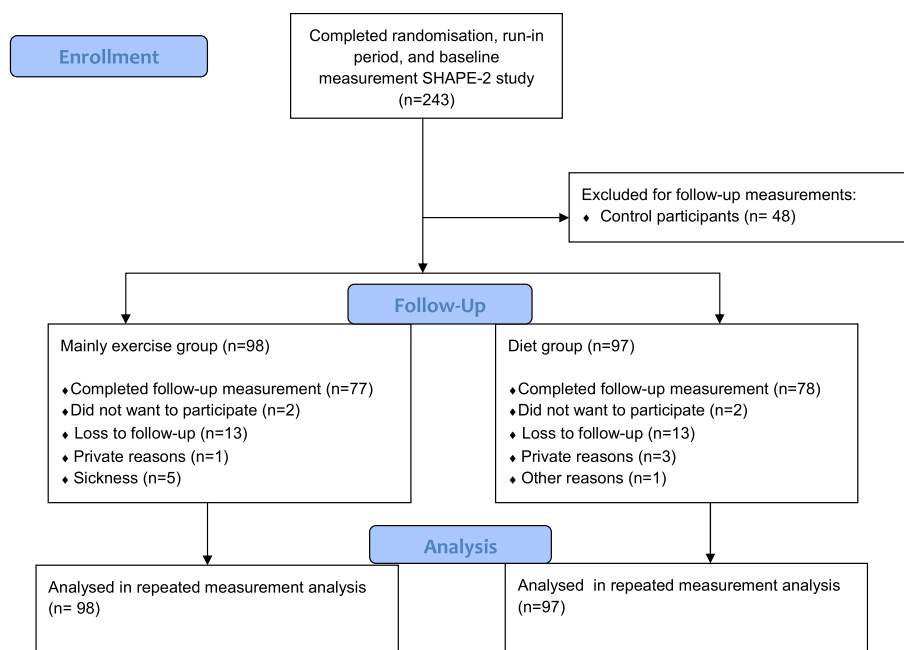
Enrollment

Completed randomisation, run-in period, and baseline measurement SHAPE-2 study (n=243)

Excluded for follow-up measurements:
♦ Control participants (n= 48)

Follow-Up

Mainly exercise group (n=98)

♦Completed follow-up measurement (n=77)
♦Did not want to participate (n=2)
♦ Loss to follow-up (n=13)
♦ Private reasons (n=1)
♦ Sickness (n=5)

Diet group (n=97)

♦Completed follow-up measurement (n=78)
♦Did not want to participate (n=2)
♦ Loss to follow-up (n=13)
♦ Private reasons (n=3)
♦ Other reasons (n=1)

Analysis

Analysed in repeated measurement analysis (n= 98)

Analysed in repeated measurement analysis (n=97)